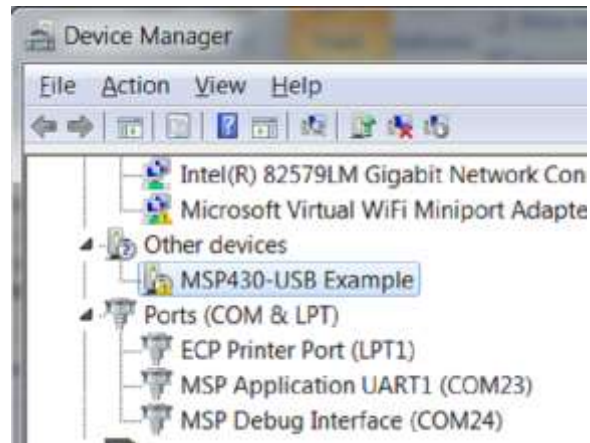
Device Manager

File Action View Help

Intel(R) 82579LM Gigabit Network Con
Microsoft Virtual WiFi Miniport Adapte
Other devices
MSP430-USB Example
Ports (COM & LPT)
ECP Printer Port (LPT1)
MSP Application UART1 (COM23)
MSP Debug Interface (COM24)